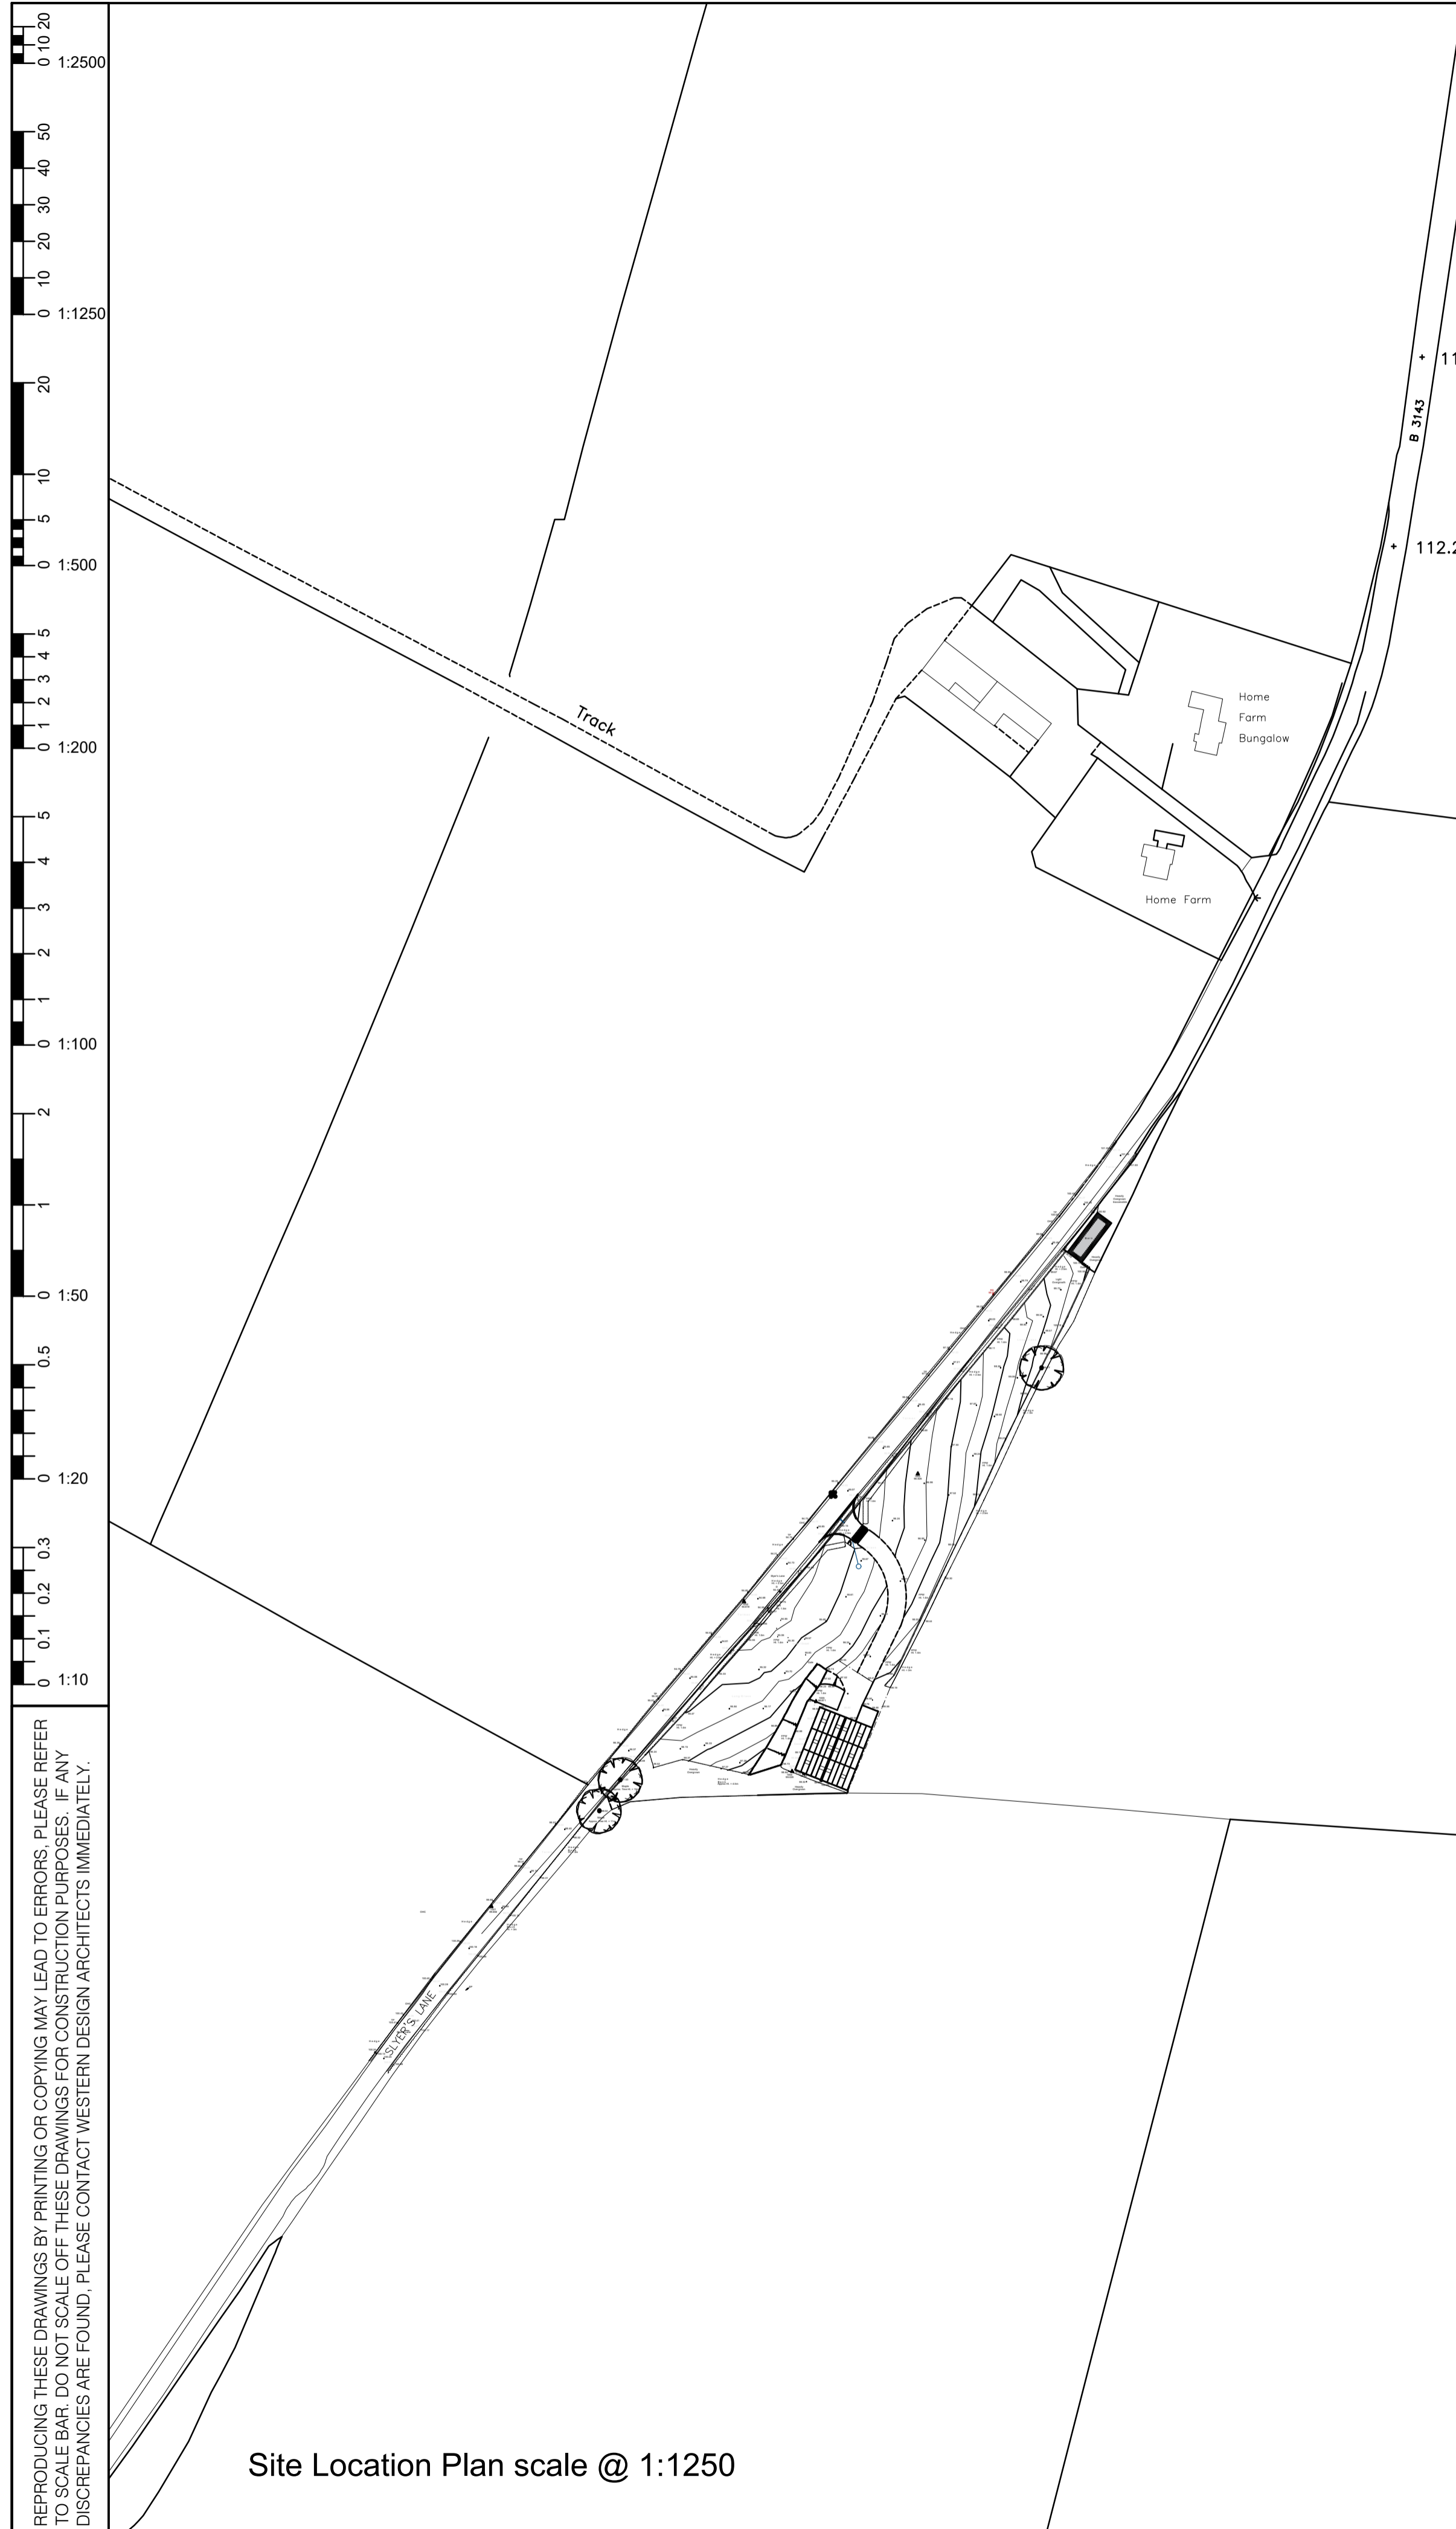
0 10 20
1:2500

0 10 20 30 40 50
1:1250

0 5 10 20
1:500

0 1 2 3 4 5
1:200

0 1 2 3 4 5
1:100

0 1 2
1:50

0 0.5
1:20

0 0.1 0.2 0.3
1:10

REPRODUCING THESE DRAWINGS BY PRINTING OR COPYING MAY LEAD TO ERRORS, PLEASE REFER TO SCALE BAR. DO NOT SCALE OFF THESE DRAWINGS FOR CONSTRUCTION PURPOSES. IF ANY DISCREPANCIES ARE FOUND, PLEASE CONTACT WESTERN DESIGN ARCHITECTS IMMEDIATELY.

Track

B 3143

11

112.2

Home Farm Bungalow

Home Farm

SLYER'S LANE

Site Location Plan scale @ 1:1250